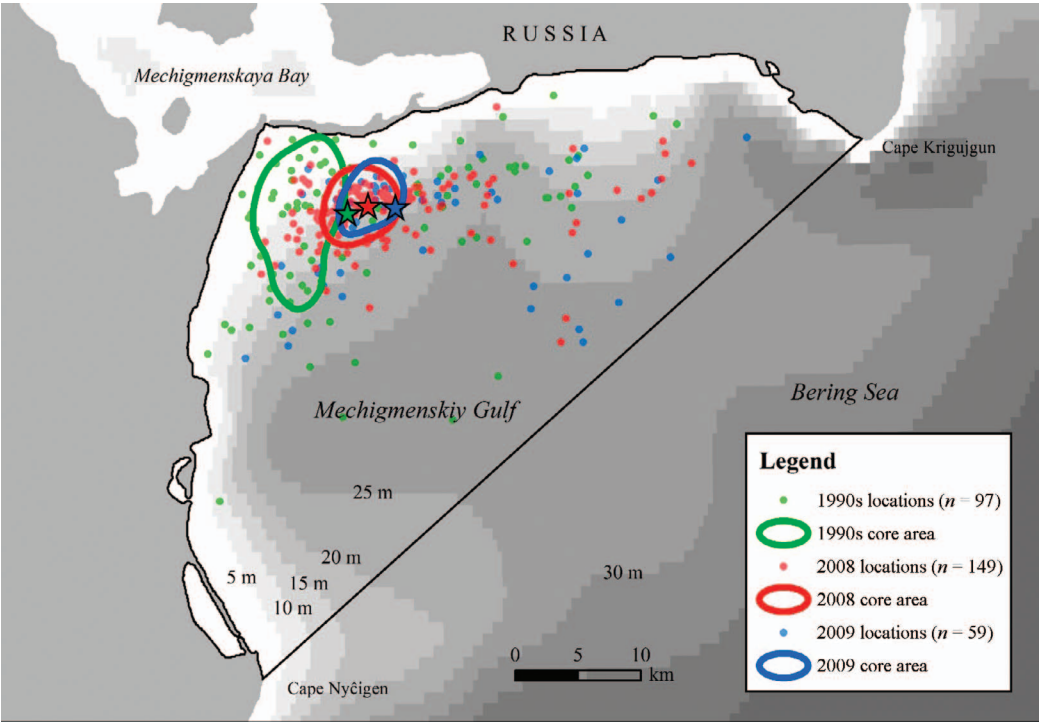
RUSSIA

Mechigmenskaya Bay

Cape Krigujgun

Bering Sea

Mechigmenskiy Gulf

25 m

20 m

5 m

15 m

10 m

30 m

0 5 10 km

Cape Nyĉigen

Legend

1990s locations ($n$ = 97)

1990s core area

2008 locations ($n$ = 149)

2008 core area

2009 locations ($n$ = 59)

2009 core area